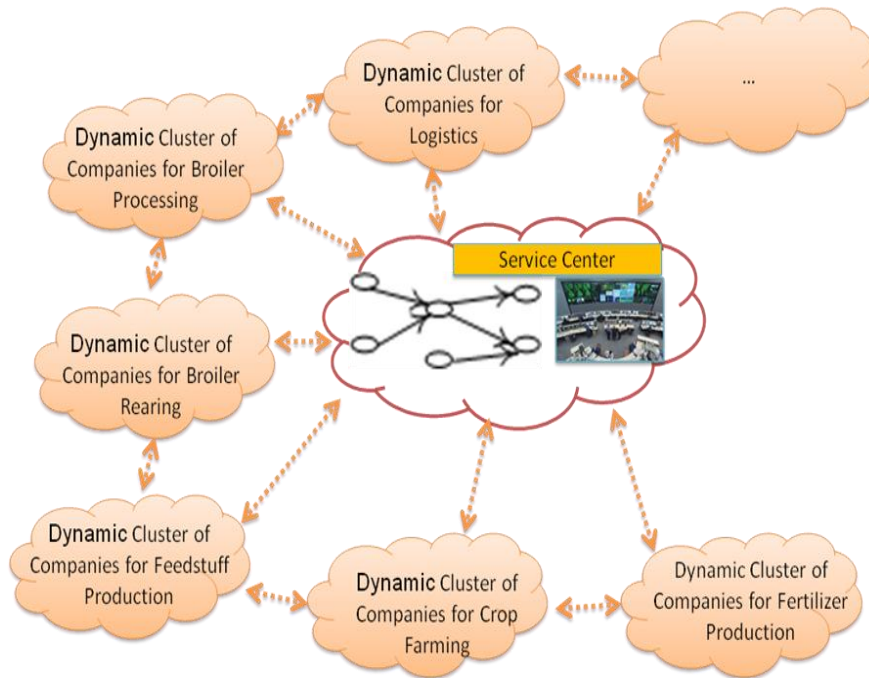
Dynamic Cluster of Companies for Logistics

...

Dynamic Cluster of Companies for Broiler Processing

Service Center

Dynamic Cluster of Companies for Broiler Rearing

Dynamic Cluster of Companies for Feedstuff Production

Dynamic Cluster of Companies for Crop Farming

Dynamic Cluster of Companies for Fertilizer Production